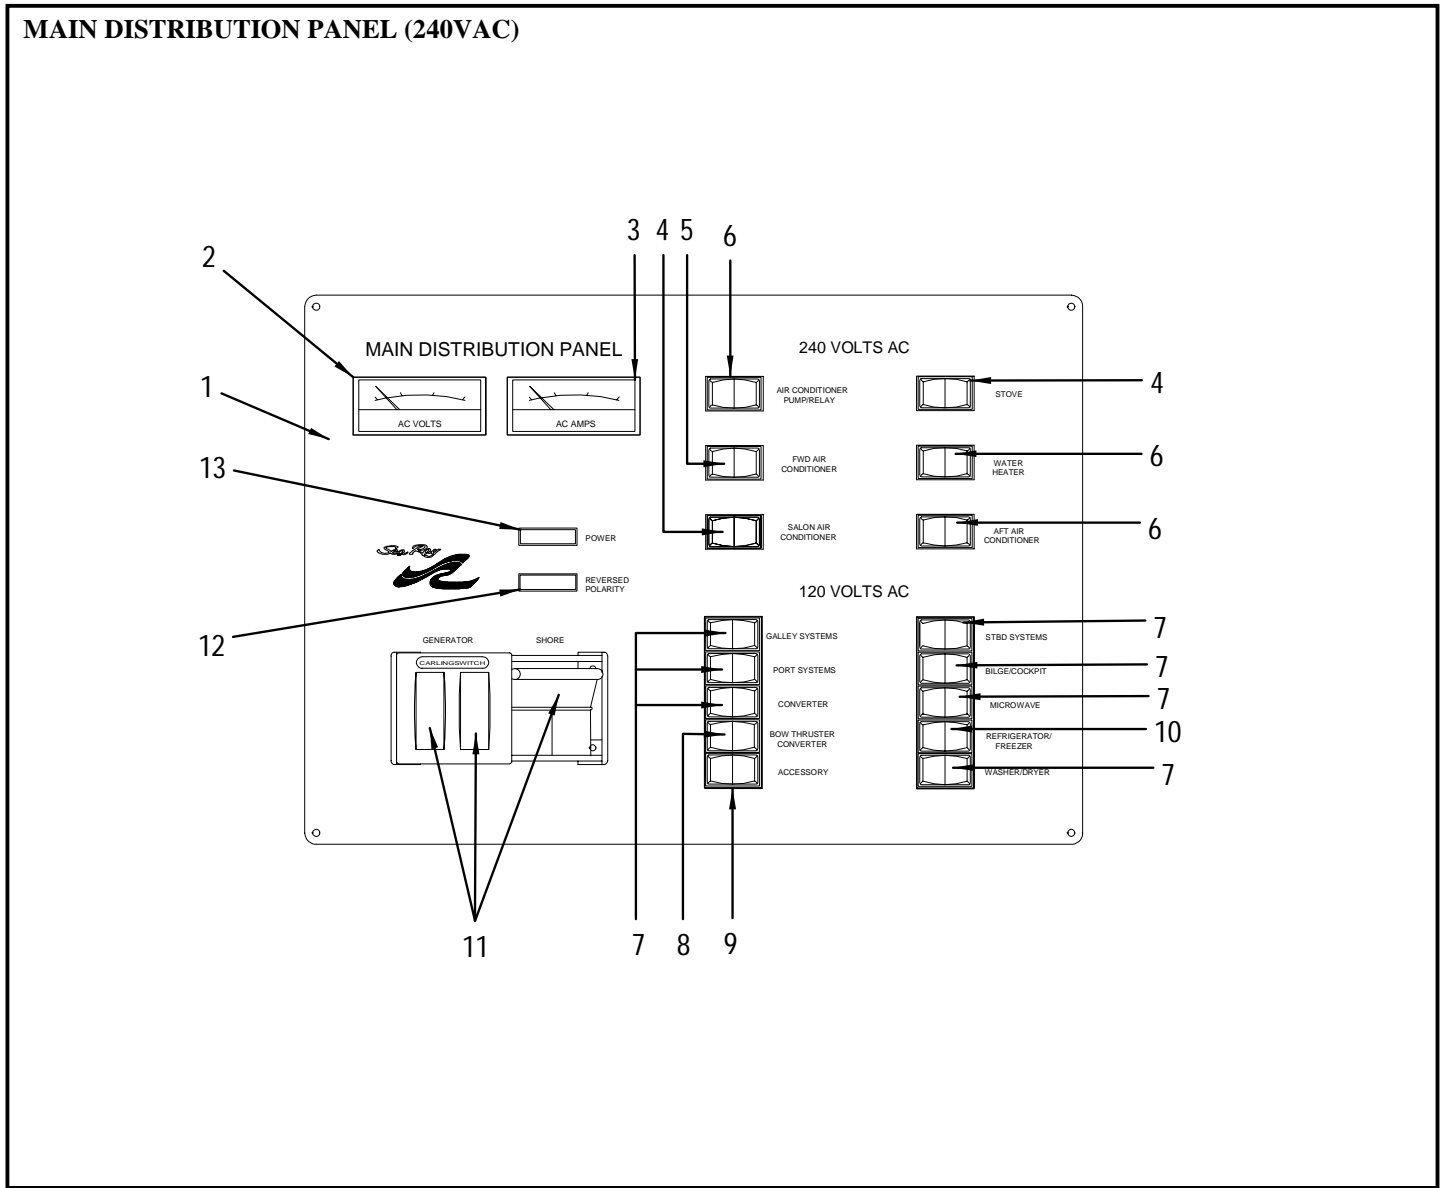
MAIN DISTRIBUTION PANEL (240VAC)

2
3 4 5
6
1
13
12
11
7 8 9
4
6
6
7
7
7
10
7

MAIN DISTRIBUTION PANEL

AC VOLTS

AC AMPS

POWER

Sea Ray

REVERSED POLARITY

GENERATOR

SHORE

CARLINGSWITCH

240 VOLTS AC

AIR CONDITIONER PUMP/RELAY

FWD AIR CONDITIONER

SALON AIR CONDITIONER

STOVE

WATER HEATER

AFT AIR CONDITIONER

120 VOLTS AC

GALLEY SYSTEMS

PORT SYSTEMS

CONVERTER

BOW THRUSTER CONVERTER

ACCESSORY

STBD SYSTEMS

BILGE/COCKPIT

MICROWAVE

REFRIGERATOR/ FREEZER

WASHER/DRYER